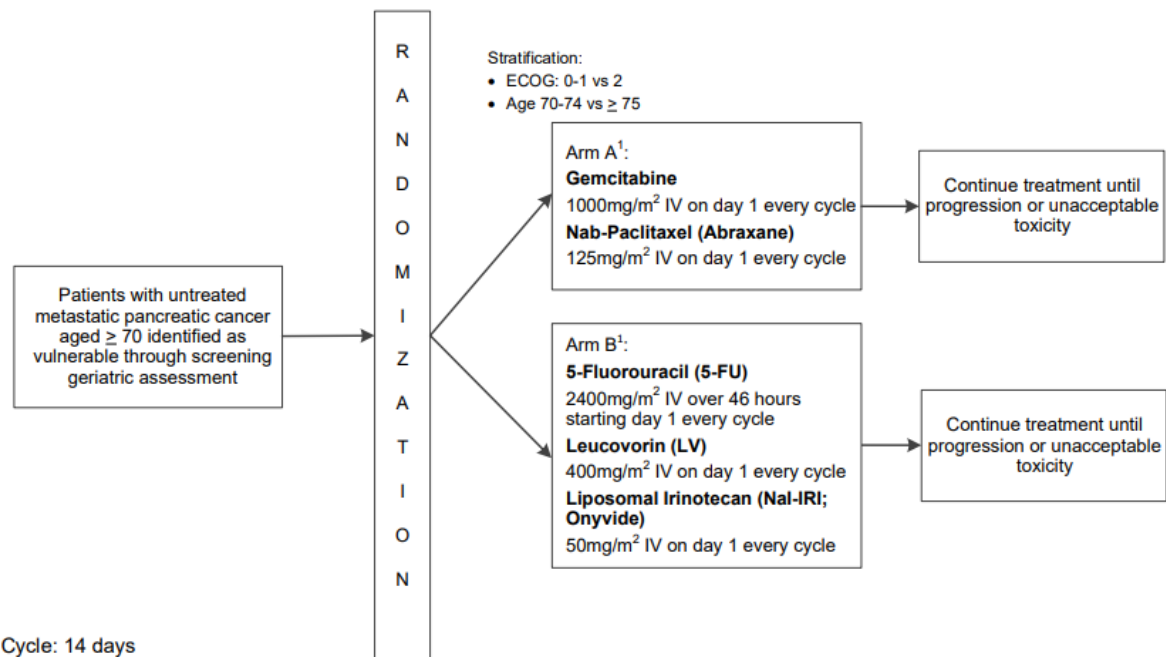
Patients with untreated metastatic pancreatic cancer aged $\geq$ 70 identified as vulnerable through screening geriatric assessment

R
A
N
D
O
M
I
Z
A
T
I
O
N

Stratification:
• ECOG: 0-1 vs 2
• Age 70-74 vs $\geq$ 75

Arm A$^1$:
**Gemcitabine**
1000mg/m$^2$ IV on day 1 every cycle
**Nab-Paclitaxel (Abraxane)**
125mg/m$^2$ IV on day 1 every cycle

Continue treatment until progression or unacceptable toxicity

Arm B$^1$:
**5-Fluorouracil (5-FU)**
2400mg/m$^2$ IV over 46 hours starting day 1 every cycle
**Leucovorin (LV)**
400mg/m$^2$ IV on day 1 every cycle
**Liposomal Irinotecan (Nal-IRI; Onyvide)**
50mg/m$^2$ IV on day 1 every cycle

Continue treatment until progression or unacceptable toxicity

Cycle: 14 days